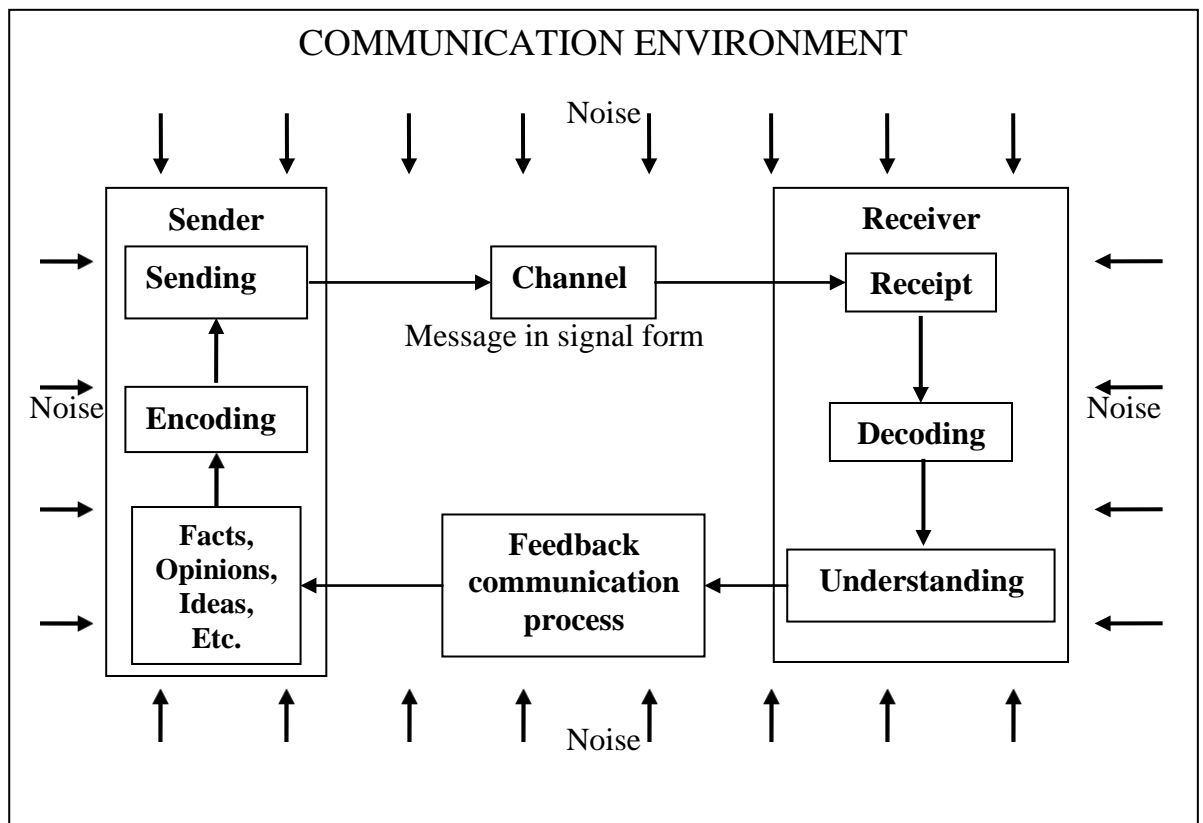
COMMUNICATION ENVIRONMENT

Noise

Sender

Sending

Encoding

Facts, Opinions, Ideas, Etc.

Channel

Message in signal form

Receiver

Receipt

Decoding

Understanding

Feedback communication process

Noise

Noise

Noise